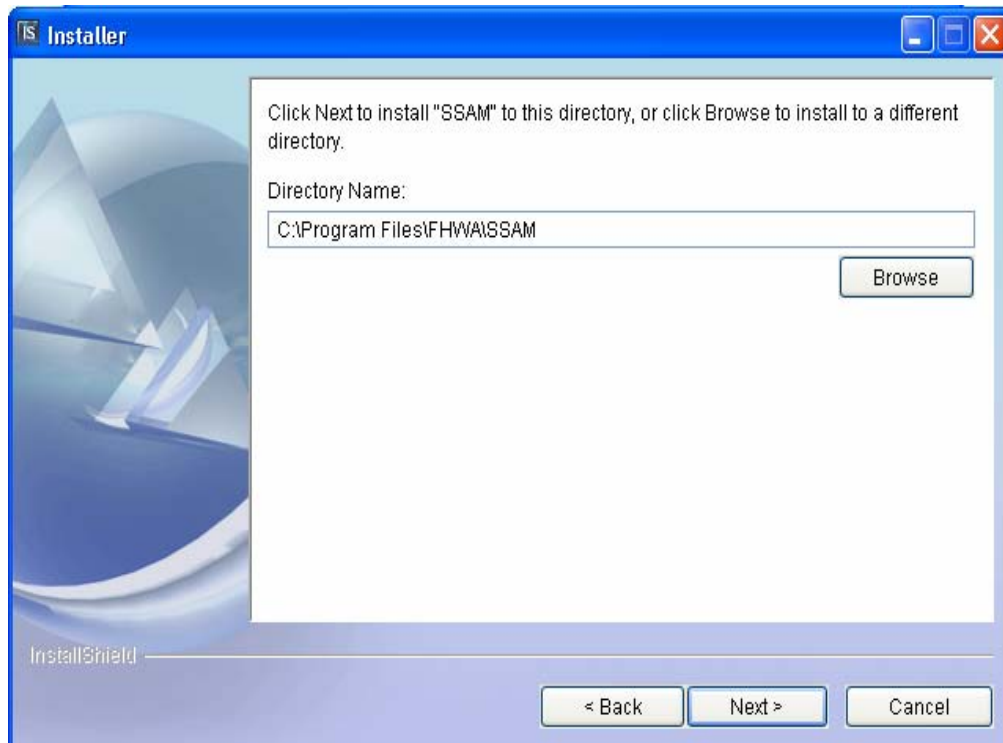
IS Installer

Click Next to install "SSAM" to this directory, or click Browse to install to a different directory.

Directory Name:

C:\Program Files\FHWA\SSAM

Browse

InstallShield

< Back

Next >

Cancel